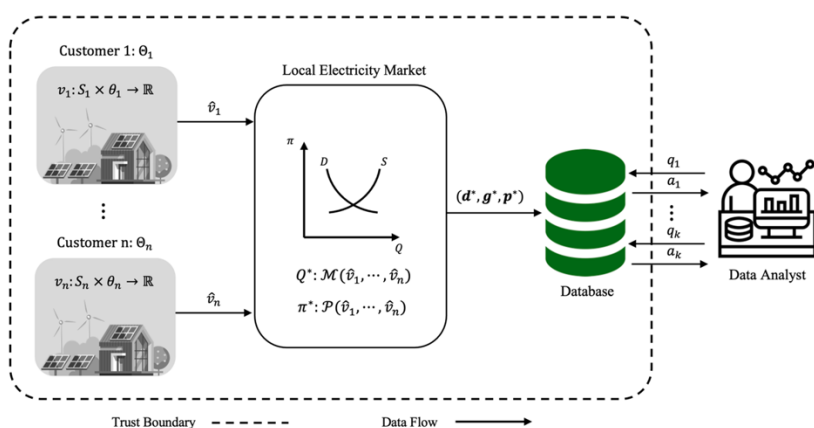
Customer 1: $\Theta_1$

$v_1: S_1 \times \theta_1 \rightarrow \mathbb{R}$

$\hat{v}_1$

⋮

Customer n: $\Theta_n$

$v_n: S_n \times \theta_n \rightarrow \mathbb{R}$

$\hat{v}_n$

Local Electricity Market

$\pi$

D

S

Q

$Q^*: \mathcal{M}(\hat{v}_1, \cdots, \hat{v}_n)$

$\pi^*: \mathcal{P}(\hat{v}_1, \cdots, \hat{v}_n)$

$(\boldsymbol{d}^*, \boldsymbol{g}^*, \boldsymbol{p}^*)$

Database

$q_1$

$a_1$

⋮

$q_k$

$a_k$

Data Analyst

Trust Boundary

Data Flow